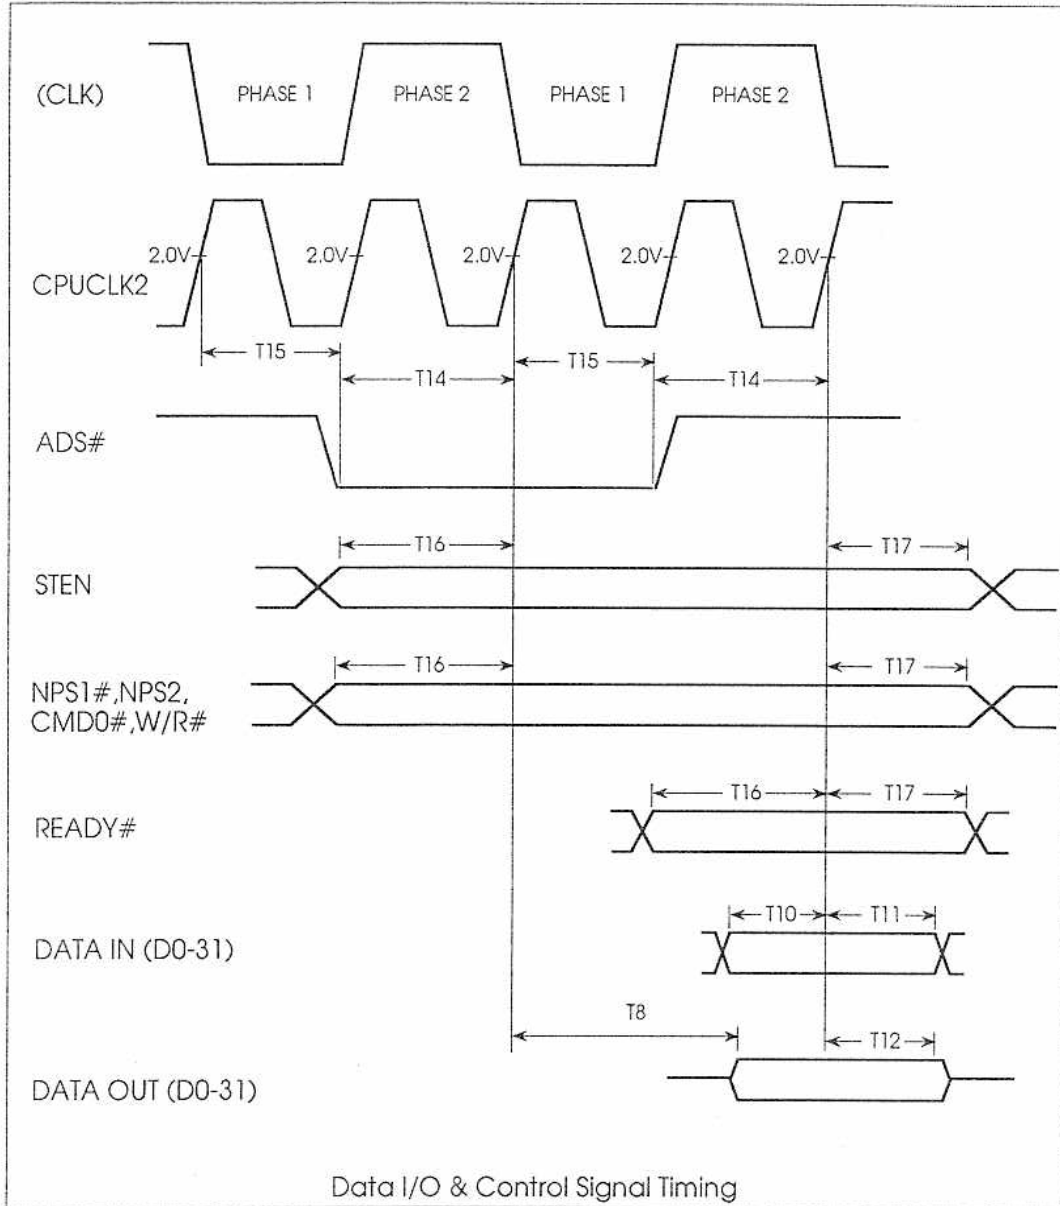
(CLK)

PHASE 1

PHASE 2

PHASE 1

PHASE 2

CPUCLK2

2.0V

2.0V

2.0V

2.0V

2.0V

T15

T14

T15

T14

ADS#

T16

T17

STEN

T16

T17

NPS1#,NPS2, CMD0#,W/R#

T16

T17

READY#

T10

T11

DATA IN (D0-31)

T8

T12

DATA OUT (D0-31)

Data I/O & Control Signal Timing